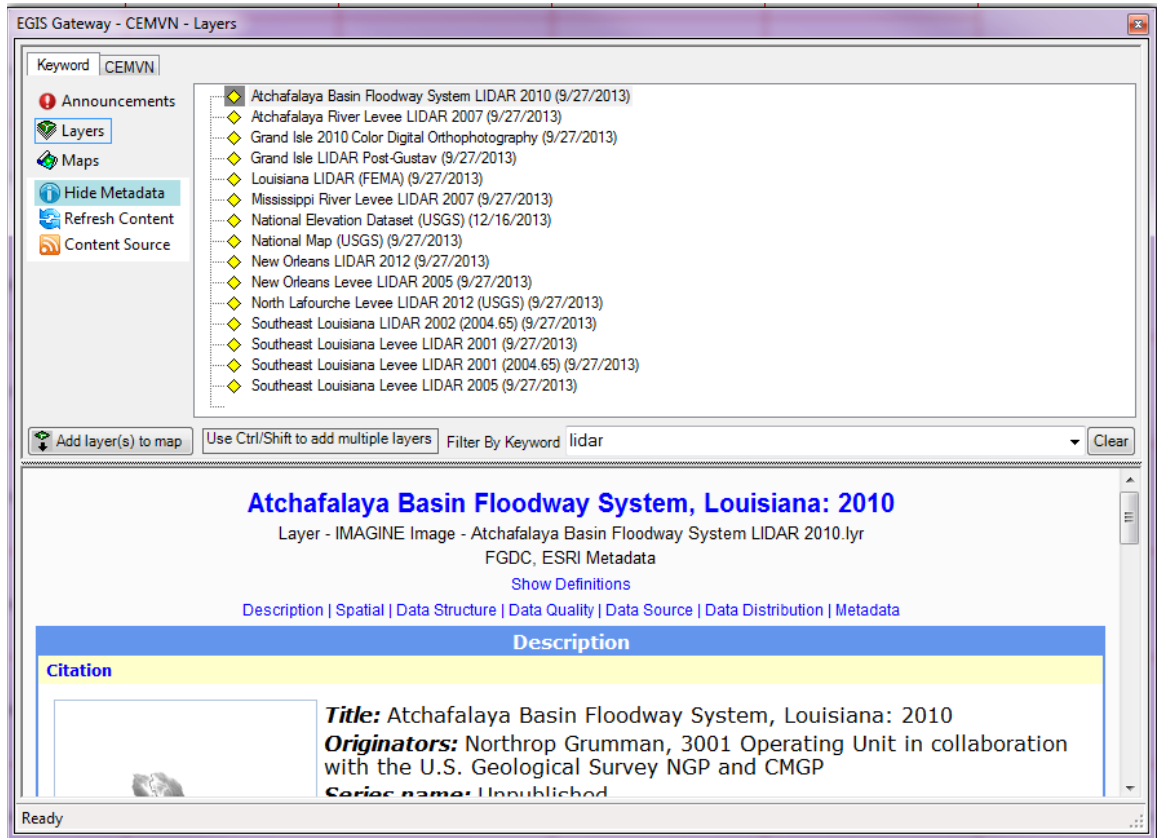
EGIS Gateway - CEMVN - Layers

Keyword | CEMVN

Announcements
Layers
Maps
Hide Metadata
Refresh Content
Content Source

Atchafalaya Basin Floodway System LIDAR 2010 (9/27/2013)
Atchafalaya River Levee LIDAR 2007 (9/27/2013)
Grand Isle 2010 Color Digital Orthophotography (9/27/2013)
Grand Isle LIDAR Post-Gustav (9/27/2013)
Louisiana LIDAR (FEMA) (9/27/2013)
Mississippi River Levee LIDAR 2007 (9/27/2013)
National Elevation Dataset (USGS) (12/16/2013)
National Map (USGS) (9/27/2013)
New Orleans LIDAR 2012 (9/27/2013)
New Orleans Levee LIDAR 2005 (9/27/2013)
North Lafourche Levee LIDAR 2012 (USGS) (9/27/2013)
Southeast Louisiana LIDAR 2002 (2004.65) (9/27/2013)
Southeast Louisiana Levee LIDAR 2001 (9/27/2013)
Southeast Louisiana Levee LIDAR 2001 (2004.65) (9/27/2013)
Southeast Louisiana Levee LIDAR 2005 (9/27/2013)

Add layer(s) to map | Use Ctrl/Shift to add multiple layers | Filter By Keyword lidar | Clear

Atchafalaya Basin Floodway System, Louisiana: 2010
Layer - IMAGINE Image - Atchafalaya Basin Floodway System LIDAR 2010.lyr
FGDC, ESRI Metadata
Show Definitions
Description | Spatial | Data Structure | Data Quality | Data Source | Data Distribution | Metadata

Description

Citation

Title: Atchafalaya Basin Floodway System, Louisiana: 2010
Originators: Northrop Grumman, 3001 Operating Unit in collaboration with the U.S. Geological Survey NGP and CMGP
Series name: Unpublished

Ready